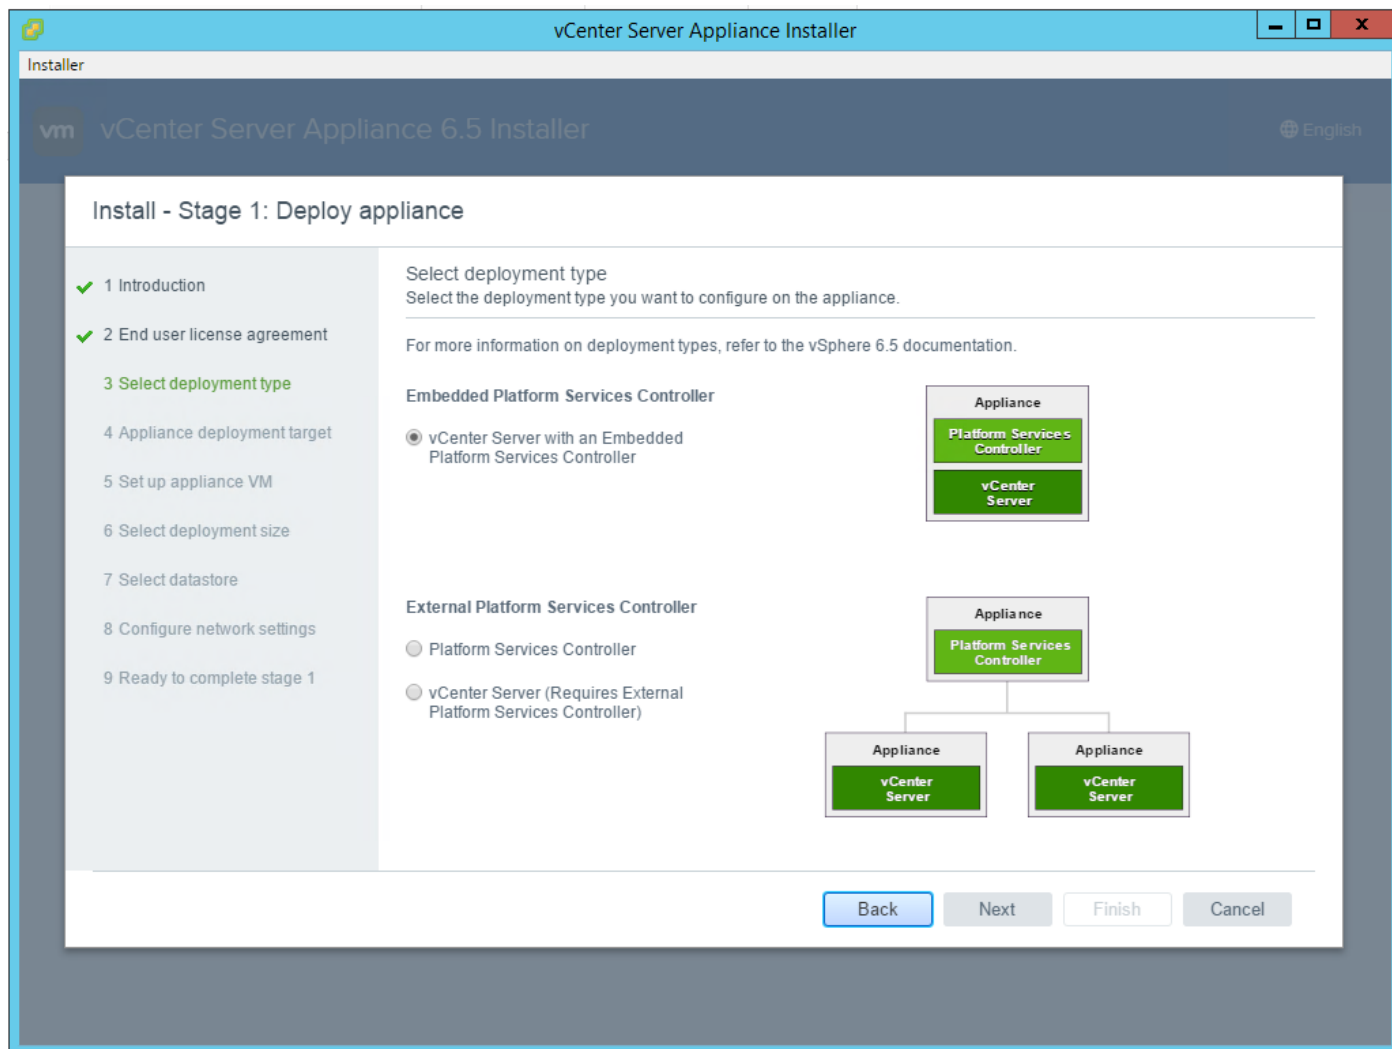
vCenter Server Appliance Installer

Installer

vm vCenter Server Appliance 6.5 Installer

English

Install - Stage 1: Deploy appliance

1 Introduction

2 End user license agreement

3 Select deployment type

4 Appliance deployment target

5 Set up appliance VM

6 Select deployment size

7 Select datastore

8 Configure network settings

9 Ready to complete stage 1

Select deployment type

Select the deployment type you want to configure on the appliance.

For more information on deployment types, refer to the vSphere 6.5 documentation.

Embedded Platform Services Controller

vCenter Server with an Embedded Platform Services Controller

Appliance

Platform Services Controller

vCenter Server

External Platform Services Controller

Platform Services Controller

vCenter Server (Requires External Platform Services Controller)

Appliance

Platform Services Controller

Appliance

vCenter Server

Appliance

vCenter Server

Back

Next

Finish

Cancel